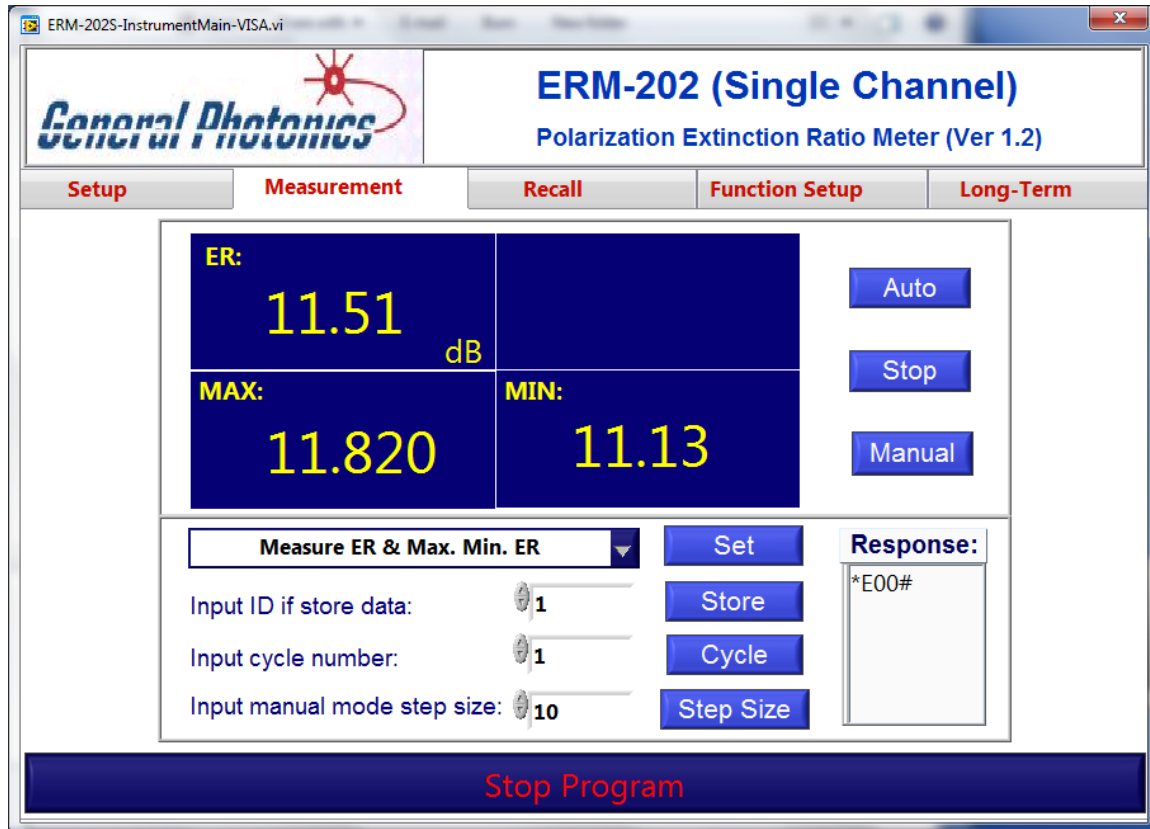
ERM-202S-InstrumentMain-VISA.vi

General Photonics

ERM-202 (Single Channel)

Polarization Extinction Ratio Meter (Ver 1.2)

Setup
Measurement
Recall
Function Setup
Long-Term

ER:
11.51
dB

MAX:
11.820

MIN:
11.13

Auto
Stop
Manual

Measure ER & Max. Min. ER
Set
Input ID if store data: 1
Store
Input cycle number: 1
Cycle
Input manual mode step size: 10
Step Size

Response:
*E00#

Stop Program